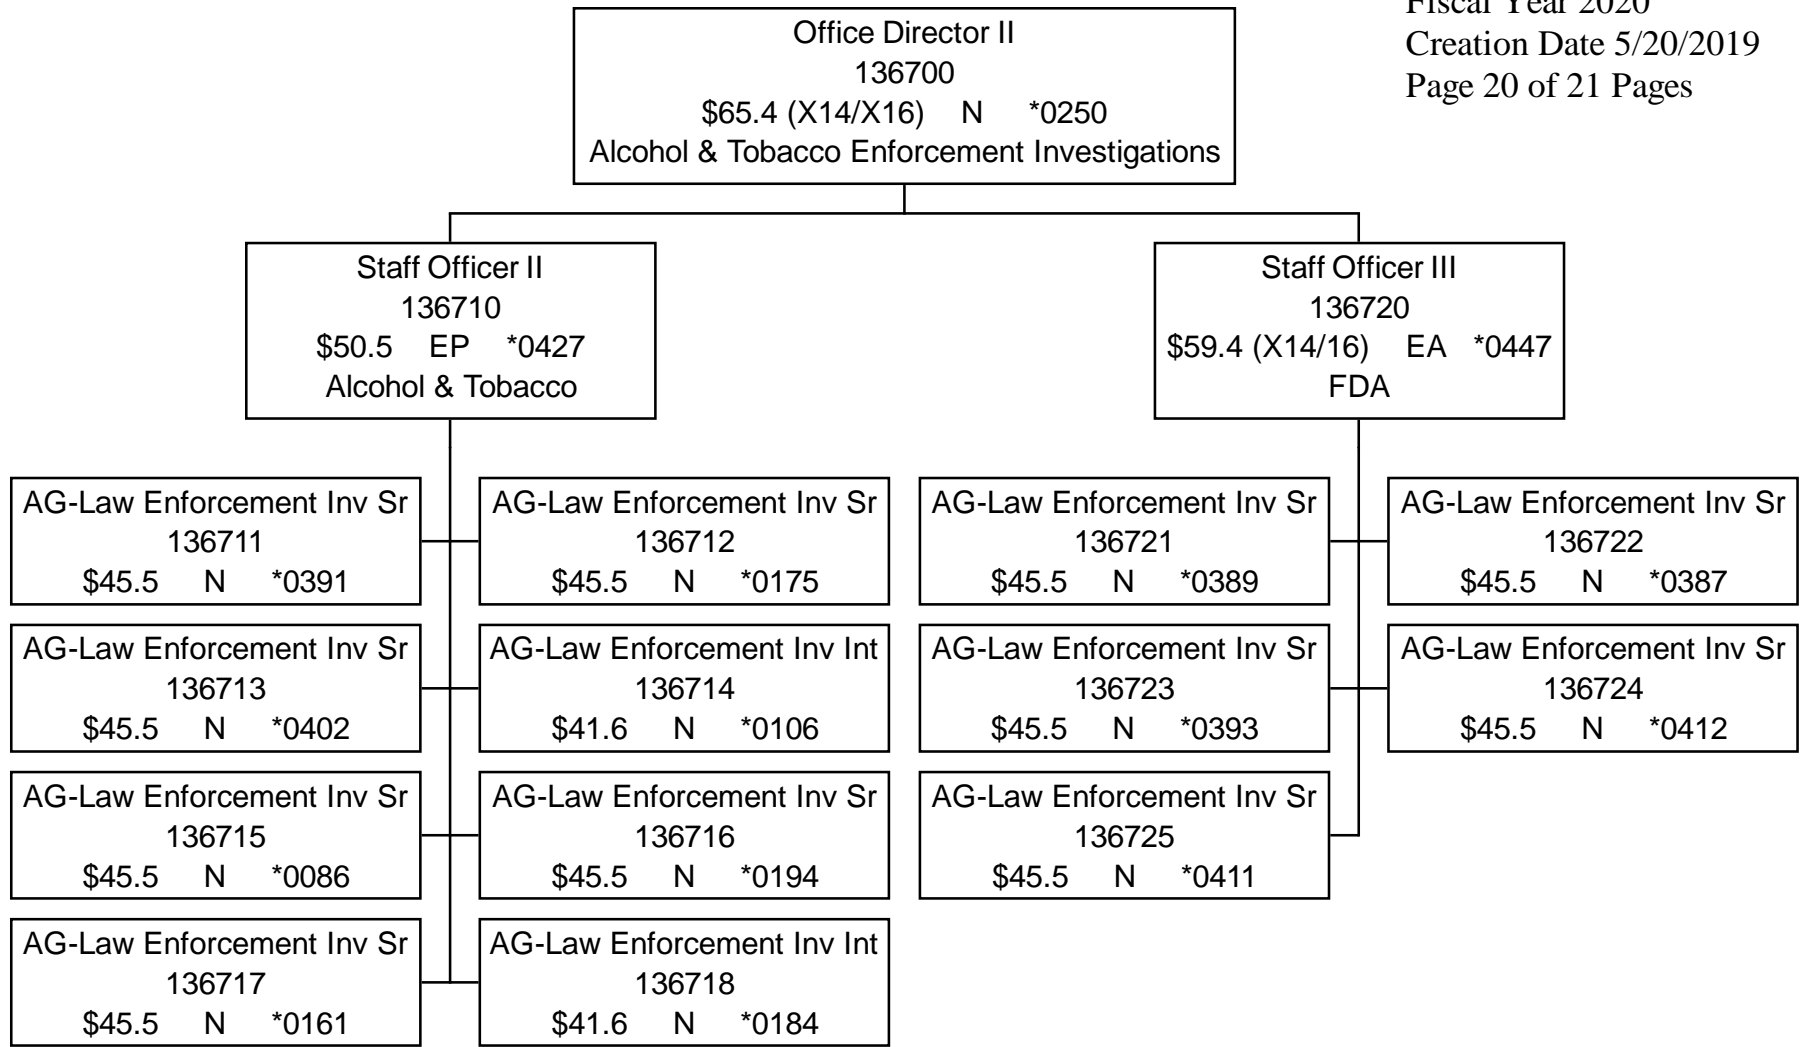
Fiscal Year 2020
Creation Date 5/20/2019
Page 20 of 21 Pages

Office Director II
136700
\$65.4 (X14/X16) N *0250
Alcohol & Tobacco Enforcement Investigations

Staff Officer II
136710
\$50.5 EP *0427
Alcohol & Tobacco

Staff Officer III
136720
\$59.4 (X14/16) EA *0447
FDA

AG-Law Enforcement Inv Sr
136711
\$45.5 N *0391

AG-Law Enforcement Inv Sr
136712
\$45.5 N *0175

AG-Law Enforcement Inv Sr
136713
\$45.5 N *0402

AG-Law Enforcement Inv Int
136714
\$41.6 N *0106

AG-Law Enforcement Inv Sr
136715
\$45.5 N *0086

AG-Law Enforcement Inv Sr
136716
\$45.5 N *0194

AG-Law Enforcement Inv Sr
136717
\$45.5 N *0161

AG-Law Enforcement Inv Int
136718
\$41.6 N *0184

AG-Law Enforcement Inv Sr
136721
\$45.5 N *0389

AG-Law Enforcement Inv Sr
136722
\$45.5 N *0387

AG-Law Enforcement Inv Sr
136723
\$45.5 N *0393

AG-Law Enforcement Inv Sr
136724
\$45.5 N *0412

AG-Law Enforcement Inv Sr
136725
\$45.5 N *0411